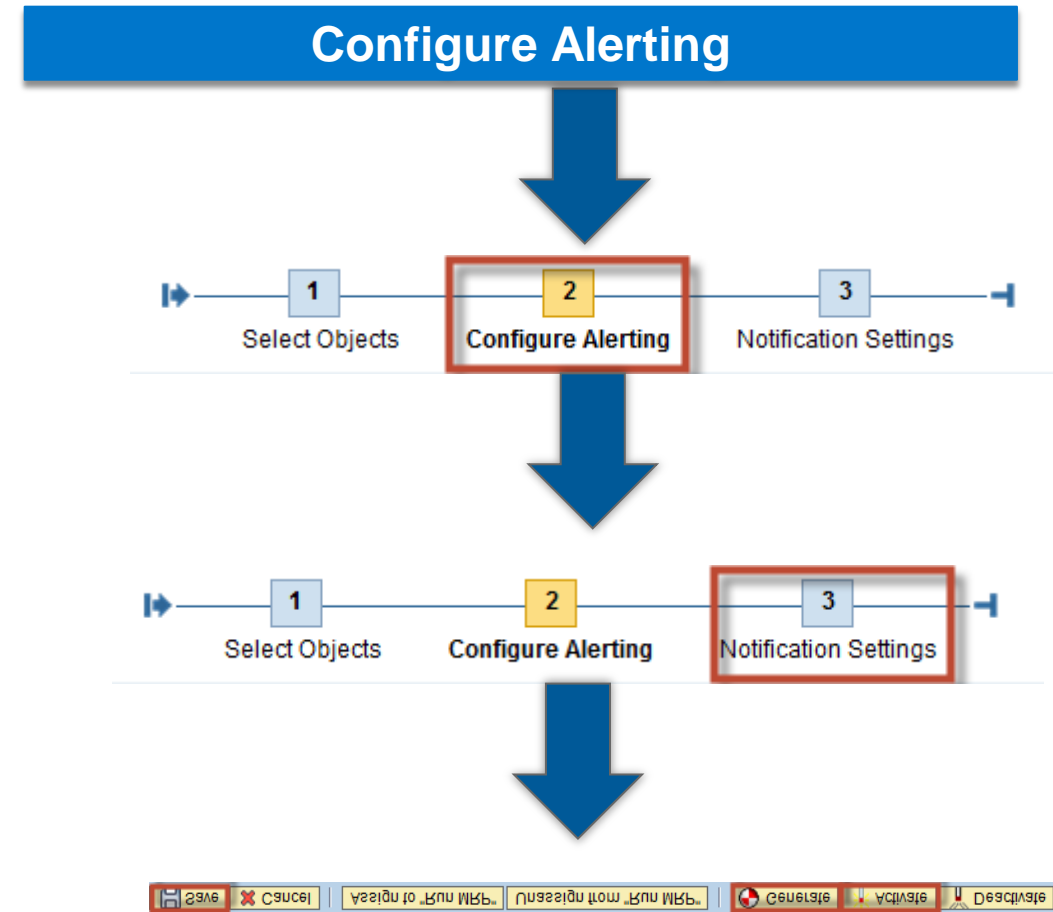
Configure Alerting

1
Select Objects

2
Configure Alerting

3
Notification Settings

1
Select Objects

2
Configure Alerting

3
Notification Settings

Save | Cancel | Assign to "Run MRP" | Unassign from "Run MRP" | Generate | Activate | Deactivate